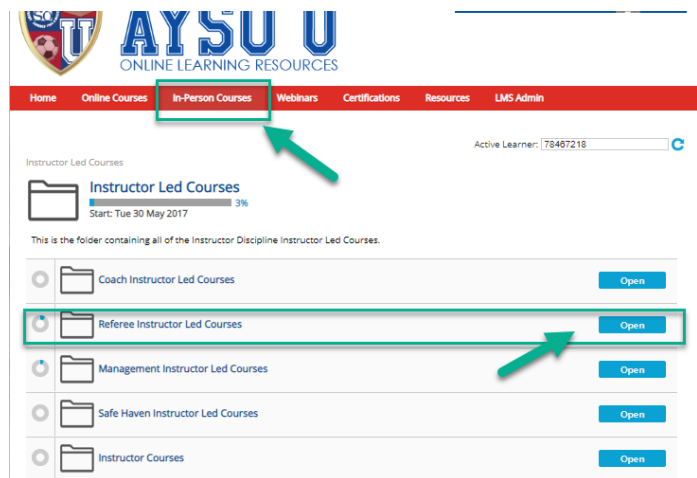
U

AYSO U
ONLINE LEARNING RESOURCES

Home Online Courses In-Person Courses Webinars Certifications Resources LMS Admin

Active Learner: 78467218

Instructor Led Courses

Instructor Led Courses
3%
Start: Tue 30 May 2017

This is the folder containing all of the Instructor Discipline Instructor Led Courses.

Coach Instructor Led Courses Open

Referee Instructor Led Courses Open

Management Instructor Led Courses Open

Safe Haven Instructor Led Courses Open

Instructor Courses Open